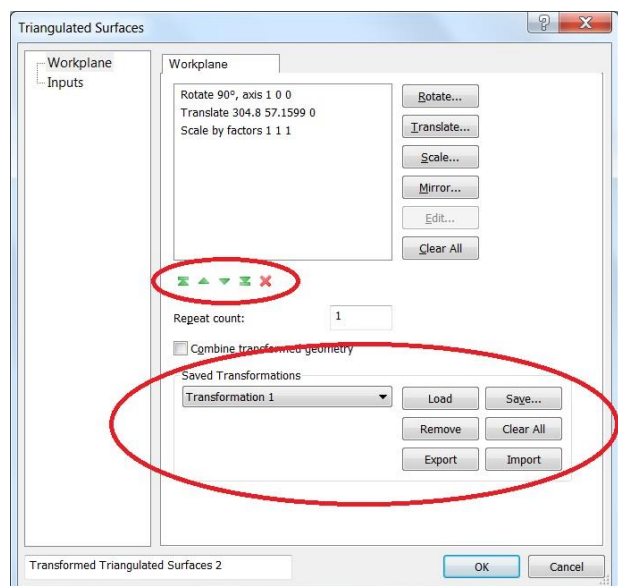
Triangulated Surfaces

? X

Workplane
Inputs

Workplane

Rotate 90°, axis 1 0 0
Translate 304.8 57.1599 0
Scale by factors 1 1 1

Rotate...
Translate...
Scale...
Mirror...
Edit...
Clear All

Repeat count: 1

Combine transformed geometry

Saved Transformations

Transformation 1

Load
Save...
Remove
Clear All
Export
Import

Transformed Triangulated Surfaces 2

OK
Cancel